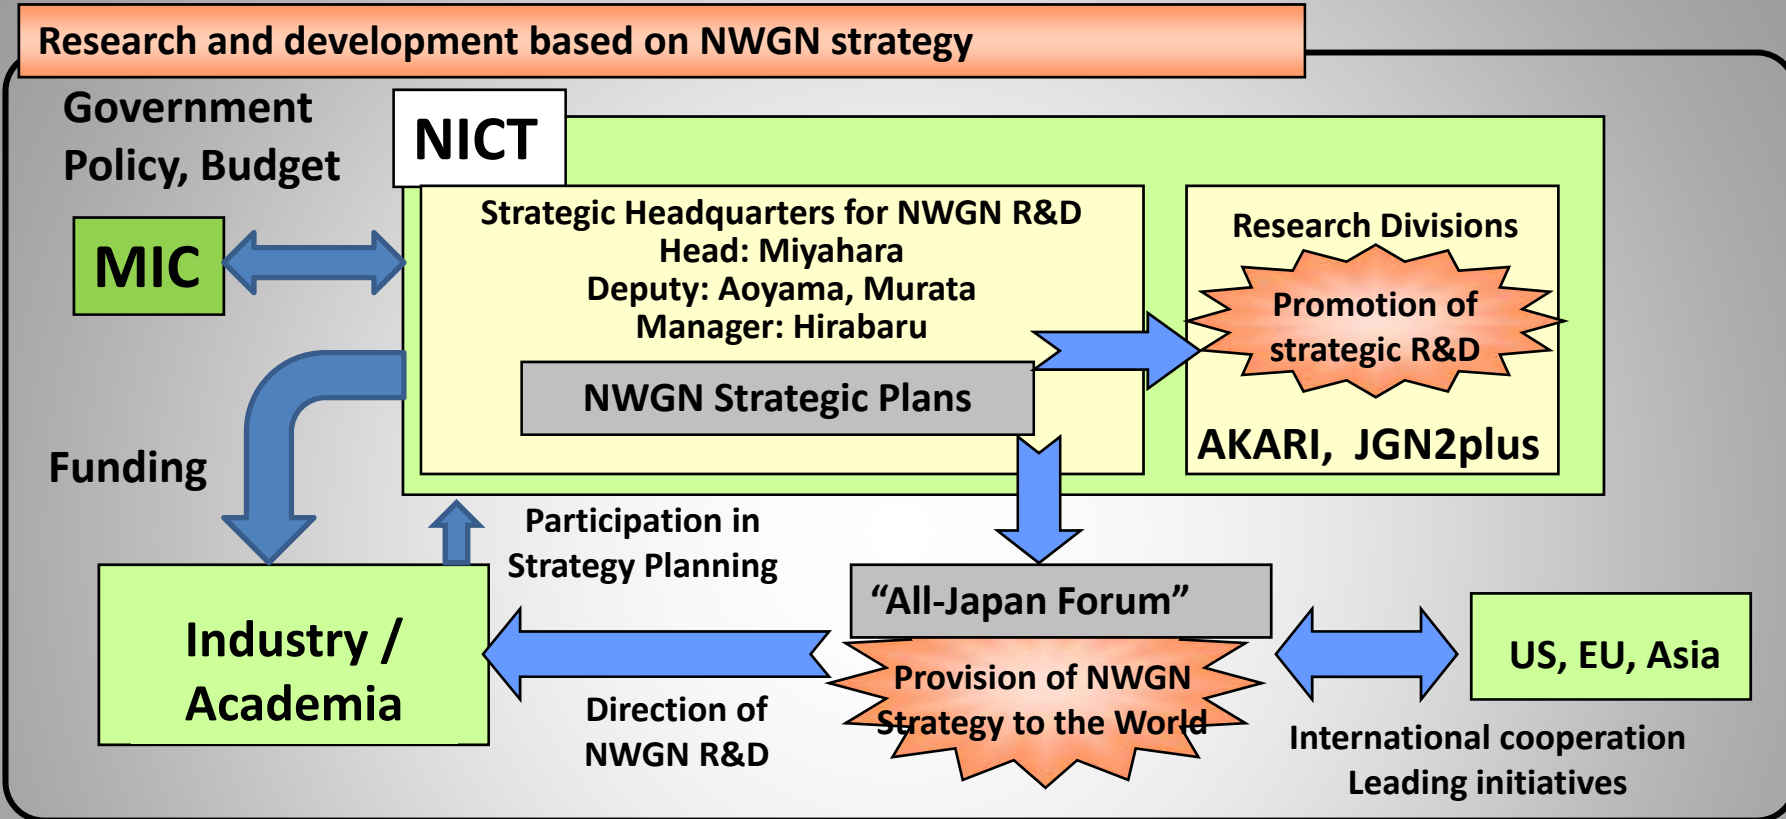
Research and development based on NWGN strategy

Government Policy, Budget

MIC

NICT

Strategic Headquarters for NWGN R&D
Head: Miyahara
Deputy: Aoyama, Murata
Manager: Hirabaru

NWGN Strategic Plans

Research Divisions

Promotion of strategic R&D

AKARI, JGN2plus

Funding

Participation in Strategy Planning

Industry / Academia

"All-Japan Forum"

Provision of NWGN Strategy to the World

Direction of NWGN R&D

US, EU, Asia

International cooperation
Leading initiatives